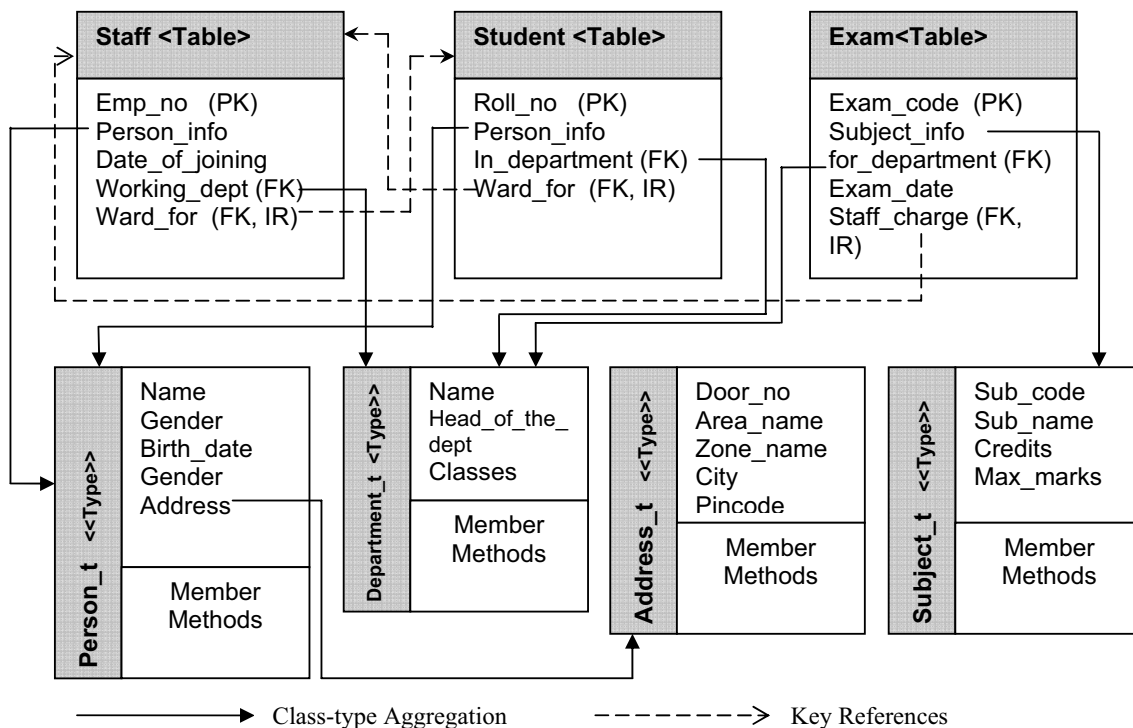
Staff <Table>

Emp_no (PK)
Person_info
Date_of_joining
Working_dept (FK)
Ward_for (FK, IR)

Student <Table>

Roll_no (PK)
Person_info
In_department (FK)
Ward_for (FK, IR)

Exam<Table>

Exam_code (PK)
Subject_info
for_department (FK)
Exam_date
Staff_charge (FK, IR)

Person_t <<Type>>

Name
Gender
Birth_date
Gender
Address

Member Methods

Department_t <<Type>>

Name
Head_of_the_dept
Classes

Member Methods

Address_t <<Type>>

Door_no
Area_name
Zone_name
City
Pincode

Member Methods

Subject_t <<Type>>

Sub_code
Sub_name
Credits
Max_marks

Member Methods

Class-type Aggregation
Key References